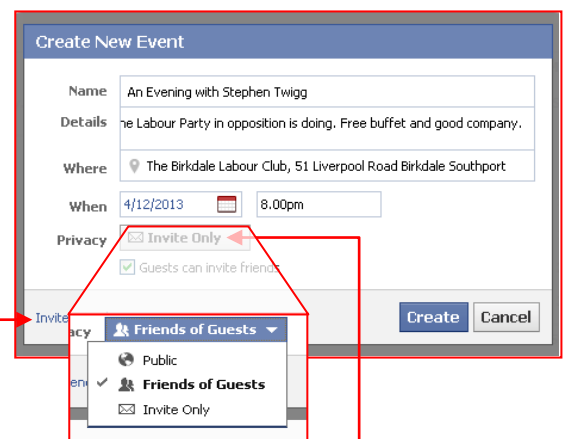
Create New Event

Name An Evening with Stephen Twigg

Details he Labour Party in opposition is doing. Free buffet and good company.

Where The Birkdale Labour Club, 51 Liverpool Road Birkdale Southport

When 4/12/2013 8.00pm

Privacy Invite Only

Guests can invite friends

Invite

acy Friends of Guests

Public

Friends of Guests

Invite Only

Create Cancel